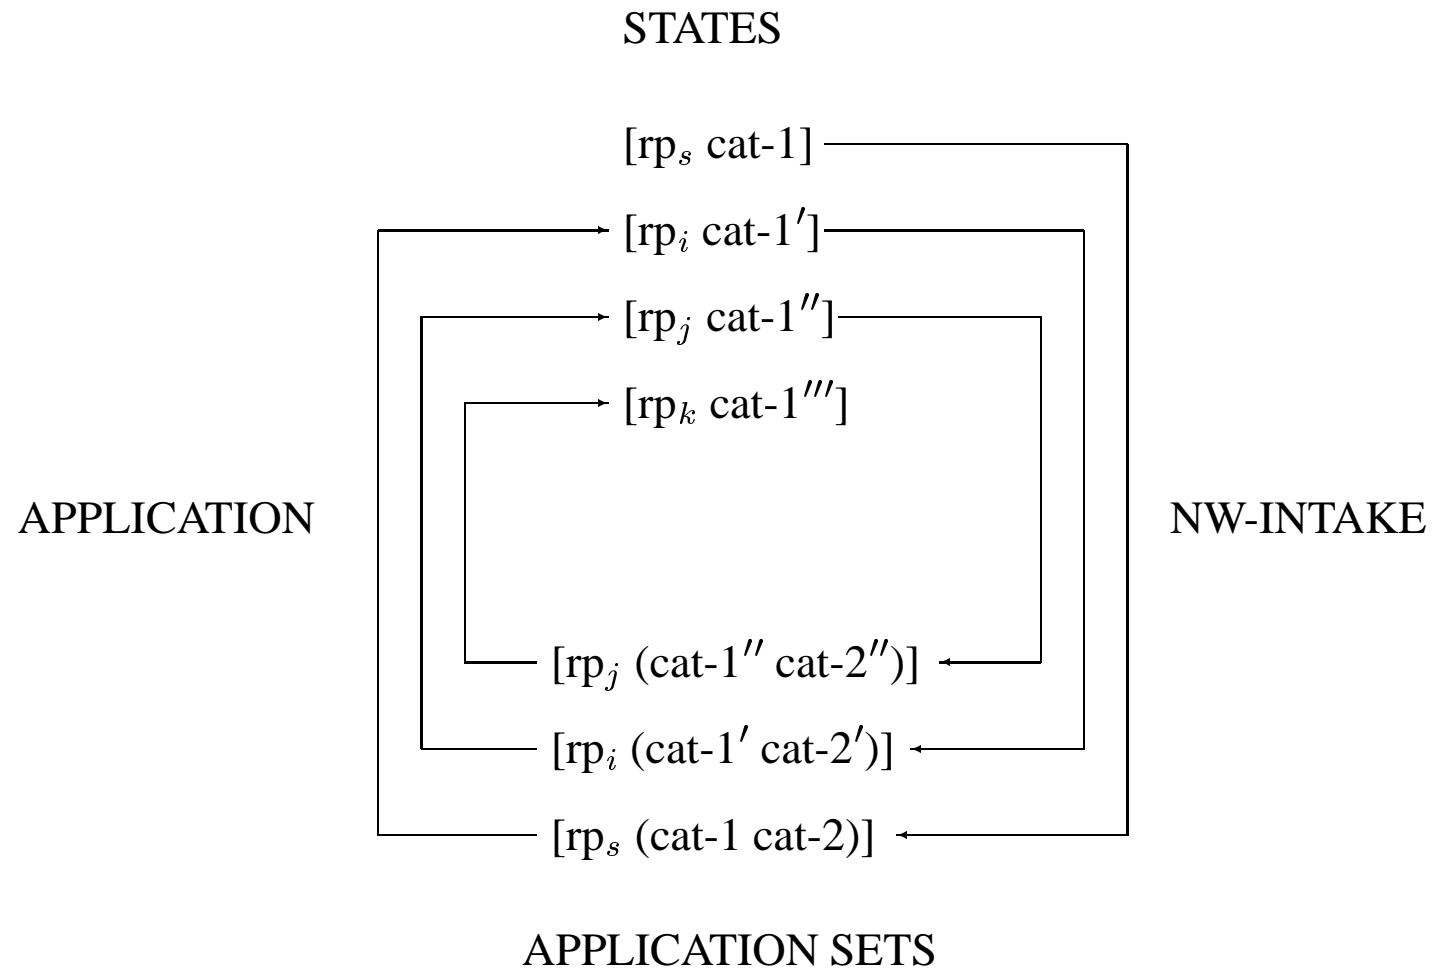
STATES

[rp$_s$ cat-1]

[rp$_i$ cat-1$'$]

[rp$_j$ cat-1$''$]

[rp$_k$ cat-1$'''$]

APPLICATION

NW-INTAKE

[rp$_j$ (cat-1$''$ cat-2$''$)]

[rp$_i$ (cat-1$'$ cat-2$'$)]

[rp$_s$ (cat-1 cat-2)]

APPLICATION SETS